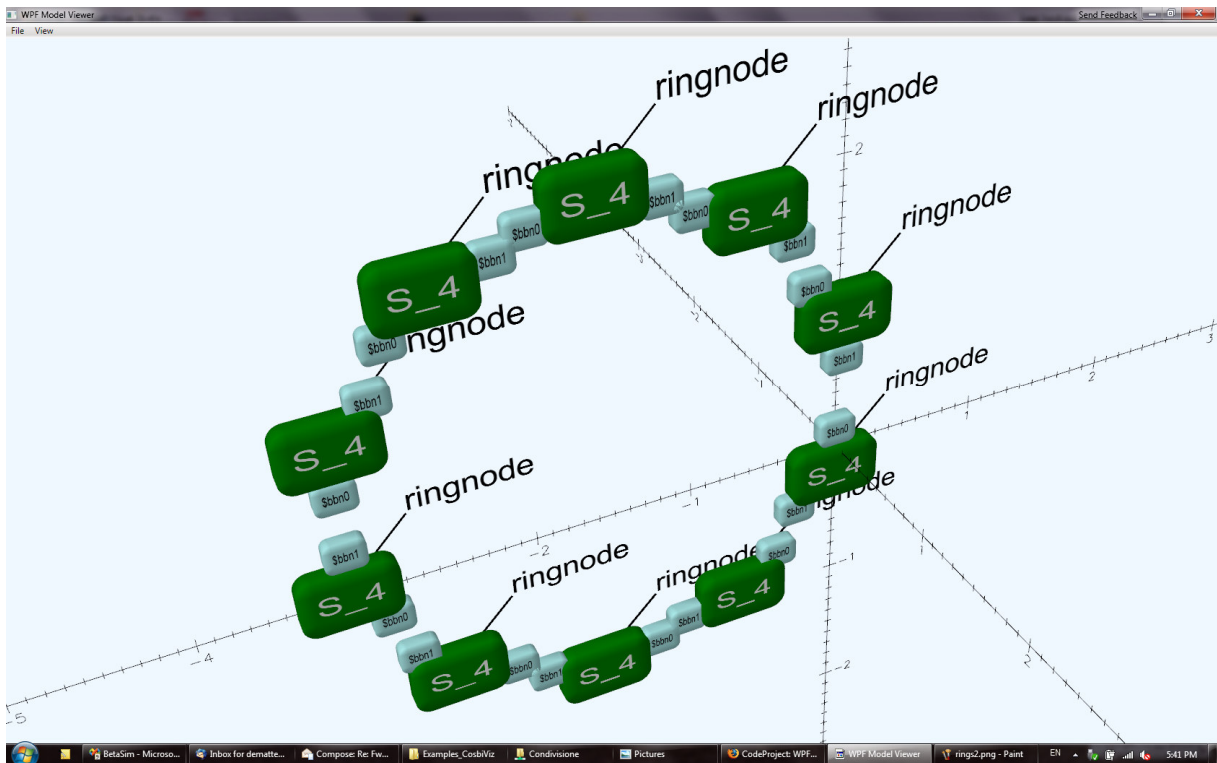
WPF Model Viewer
Send Feedback
File View

ringnode
ringnode
ringnode
ringnode
S_4
S_4
S_4
S_4
$bbn1
$bbn0
$bbn0
$bbn1
$bbn0
$bbn1
ngnode
$bbn0
$bbn1
S_4
ringnode
$bbn0
S_4
$bbn0
ngnode
ringnode
$bbn1
$bbn0
S_4
ringnode
ringnode
$bbn0
S_4
$bbn1
$bbn0
S_4
$bbn1
$bbn0
S_4
$bbn1
$bbn0
$bbn1

2
3
2
1
-1
-2
-1
-2
-4
-5
1
2
-1
-2

BetaSim - Microso...
Inbox for dematte...
Compose: Re: Fw...
Examples_CosbiViz
Condivisione
Pictures
CodeProject: WPF...
WPF Model Viewer
rings2.png - Paint
EN
5:41 PM